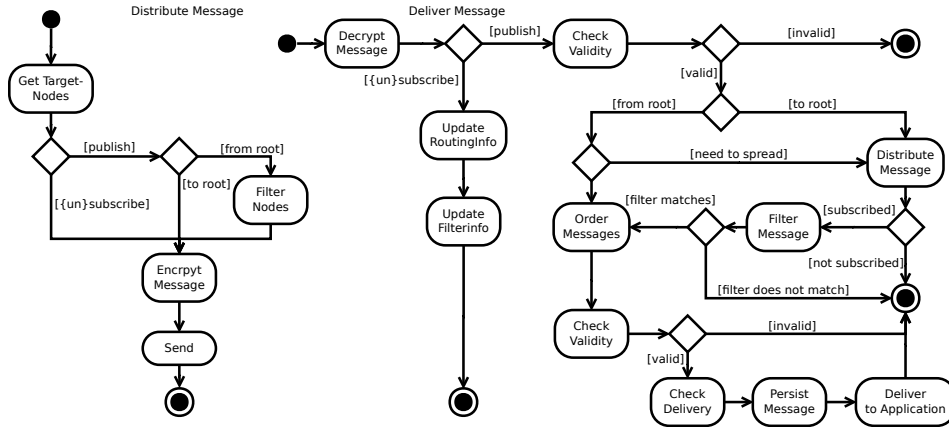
Distribute Message

Get Target-Nodes

[publish]

[from root]

[to root]

[{un}subscribe]

Filter Nodes

Encrpyt Message

Send

Deliver Message

Decrypt Message

[publish]

Check Validity

[invalid]

[{un}subscribe]

[valid]

Update RoutingInfo

[from root]

[to root]

[need to spread]

Distribute Message

Update Filterinfo

[filter matches]

Order Messages

Filter Message

[subscribed]

[not subscribed]

[filter does not match]

Check Validity

[invalid]

[valid]

Check Delivery

Persist Message

Deliver to Application